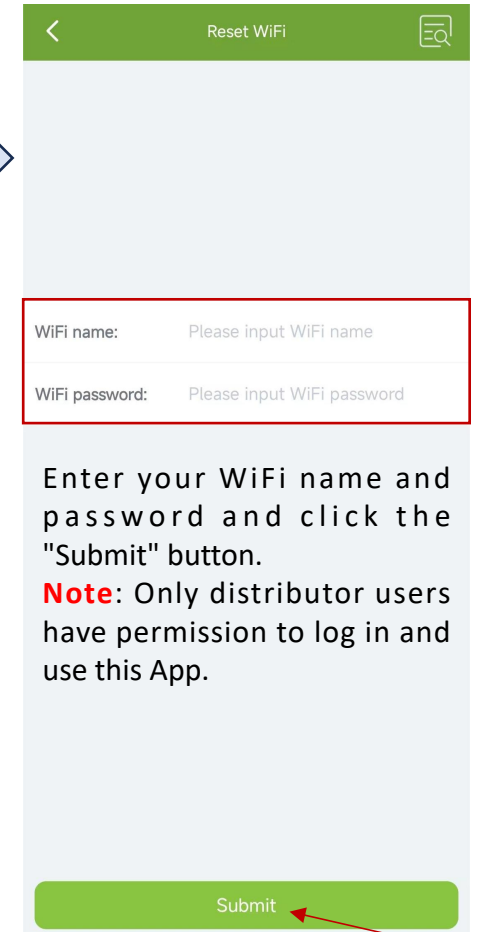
Reset WiFi

WiFi name: Please input WiFi name

WiFi password: Please input WiFi password

Enter your WiFi name and password and click the "Submit" button.
Note: Only distributor users have permission to log in and use this App.

Submit